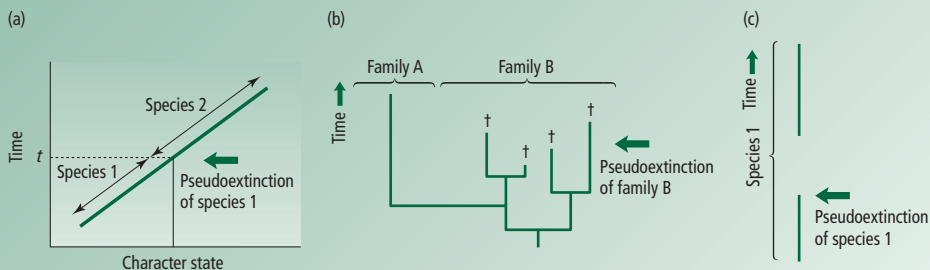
(a)

Time

$t$

Species 2

Species 1

Pseudoextinction of species 1

Character state

(b)

Family A

Family B

Time

†

†

†

†

Pseudoextinction of family B

(c)

Time

Species 1

Pseudoextinction of species 1